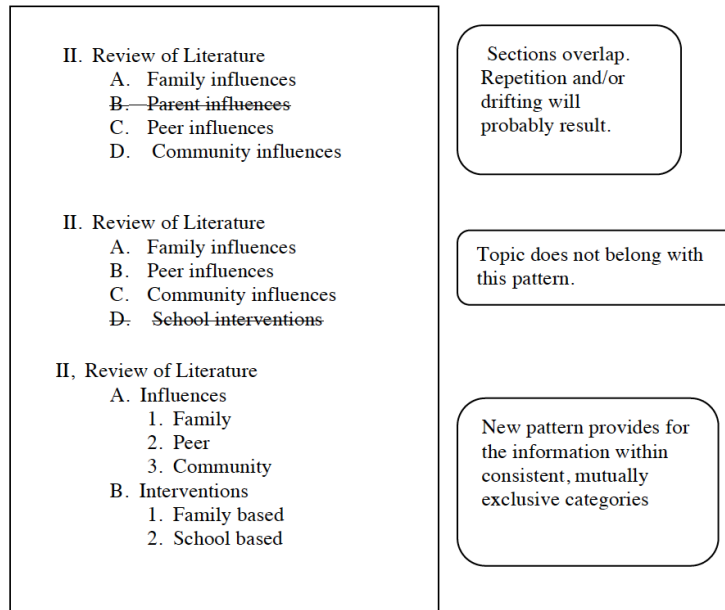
II. Review of Literature
A. Family influences
~~B. Parent influences~~
C. Peer influences
D. Community influences

Sections overlap. Repetition and/or drifting will probably result.

II. Review of Literature
A. Family influences
B. Peer influences
C. Community influences
~~D. School interventions~~

Topic does not belong with this pattern.

II, Review of Literature
A. Influences
1. Family
2. Peer
3. Community
B. Interventions
1. Family based
2. School based

New pattern provides for the information within consistent, mutually exclusive categories